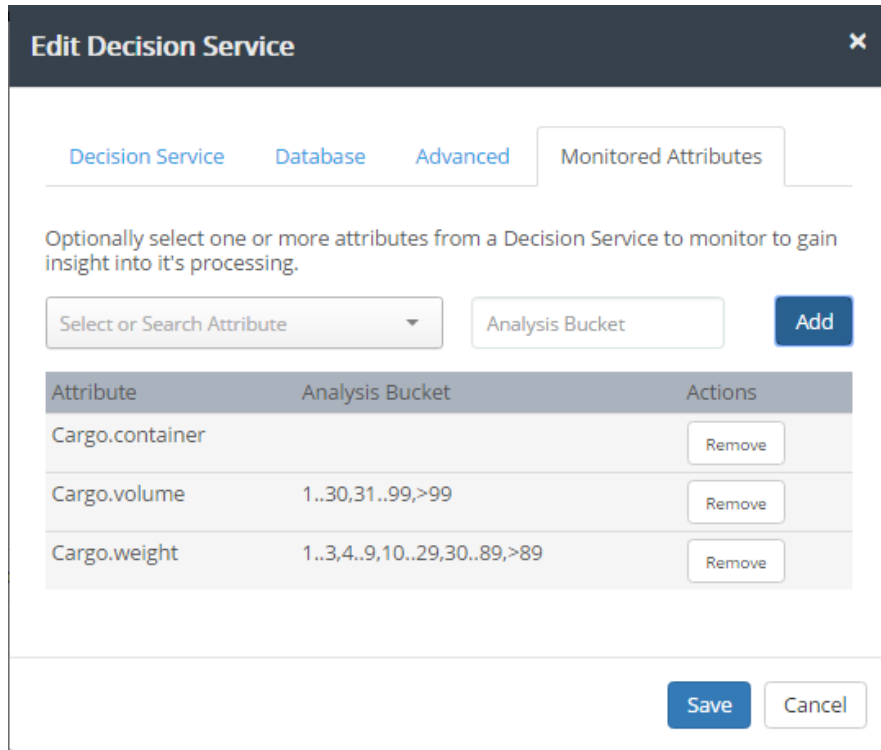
Edit Decision Service

×

Decision Service Database Advanced Monitored Attributes

Optionally select one or more attributes from a Decision Service to monitor to gain insight into it's processing.

Select or Search Attribute

Analysis Bucket

Add

| Attribute | Analysis Bucket | Actions |
|---|---|---|
| Cargo.container | | Remove |
| Cargo.volume | 1..30,31..99,>99 | Remove |
| Cargo.weight | 1..3,4..9,10..29,30..89,>89 | Remove |

Save Cancel